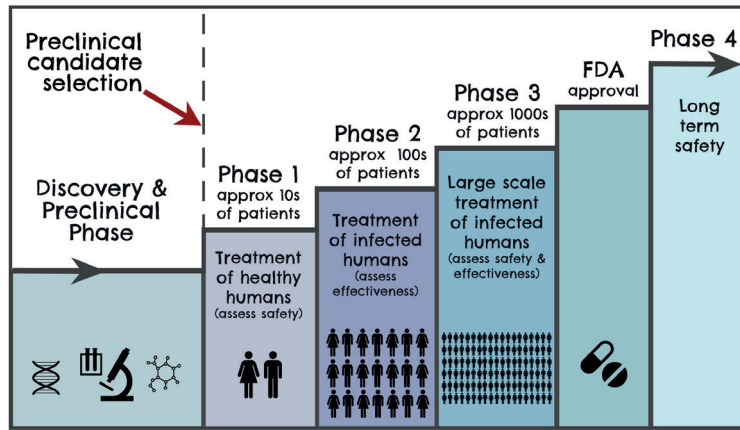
Preclinical candidate selection

Discovery & Preclinical Phase

Phase 1
approx 10s of patients

Treatment of healthy humans
(assess safety)

Phase 2
approx 100s of patients

Treatment of infected humans
(assess effectiveness)

Phase 3
approx 1000s of patients

Large scale treatment of infected humans
(assess safety & effectiveness)

FDA approval

Phase 4

Long term safety